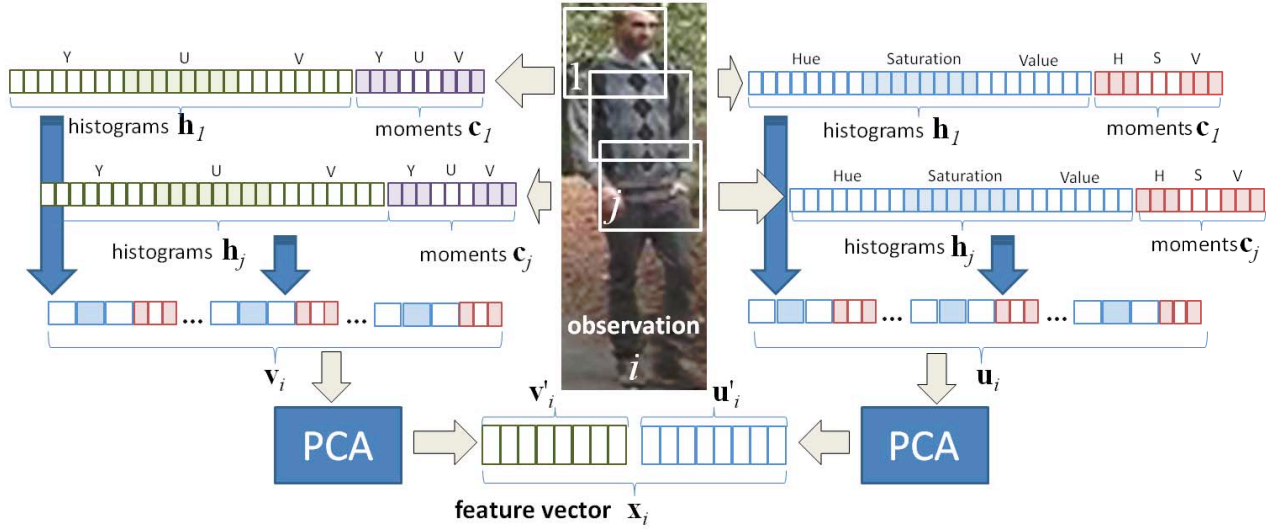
Y U V
Y U V
histograms $\mathbf{h}_1$
moments $\mathbf{c}_1$
Y U V
Y U V
histograms $\mathbf{h}_j$
moments $\mathbf{c}_j$
...
...
$\mathbf{v}_i$
PCA

1
$j$
observation
$i$

Hue Saturation Value
H S V
histograms $\mathbf{h}_1$
moments $\mathbf{c}_1$
Hue Saturation Value
H S V
histograms $\mathbf{h}_j$
moments $\mathbf{c}_j$
...
...
$\mathbf{u}_i$
PCA

$\mathbf{v}'_i$
$\mathbf{u}'_i$
feature vector $\mathbf{x}_i$